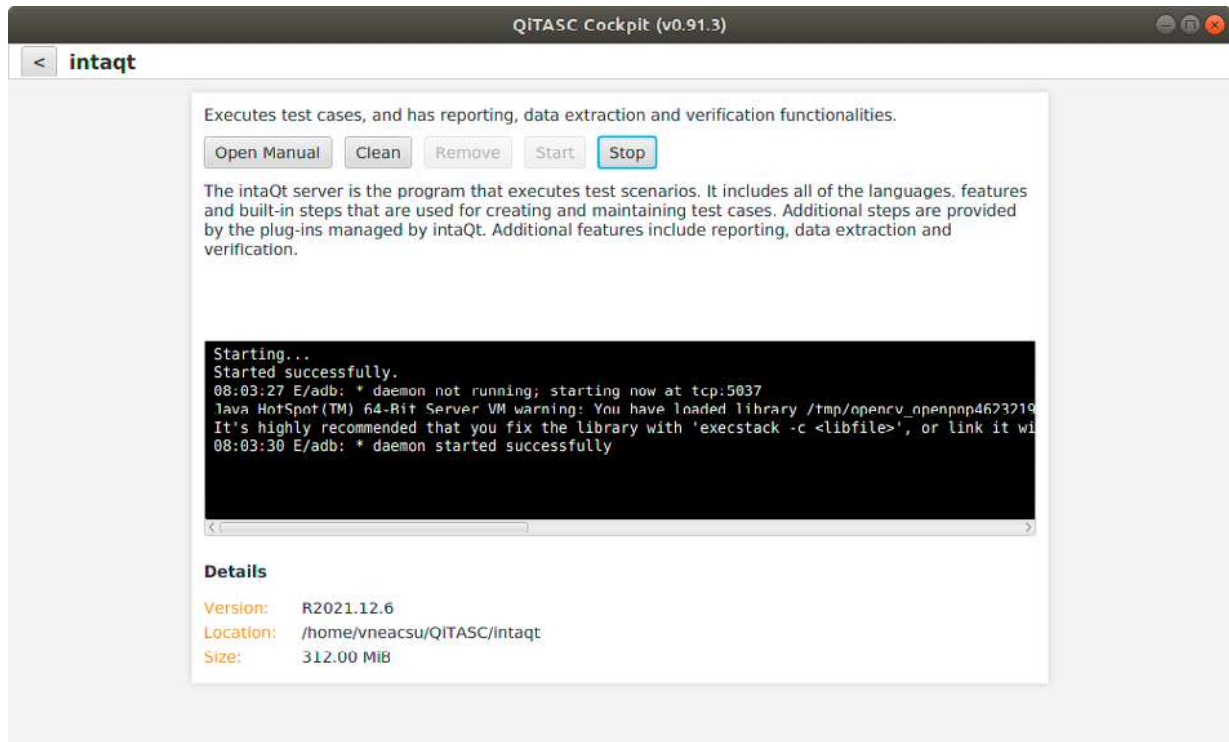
QiTASC Cockpit (v0.91.3)

< intaqt

Executes test cases, and has reporting, data extraction and verification functionalities.

Open Manual Clean Remove Start Stop

The intaQt server is the program that executes test scenarios. It includes all of the languages. features and built-in steps that are used for creating and maintaining test cases. Additional steps are provided by the plug-ins managed by intaQt. Additional features include reporting, data extraction and verification.

Starting...
Started successfully.
08:03:27 E/adb: * daemon not running; starting now at tcp:5037
Java HotSpot(TM) 64-Bit Server VM warning: You have loaded library /tmp/opencv_openpnp4623219
It's highly recommended that you fix the library with 'execstack -c <libfile>', or link it wi
08:03:30 E/adb: * daemon started successfully

Details

Version: R2021.12.6
Location: /home/vneacsu/QiTASC/intaqt
Size: 312.00 MiB